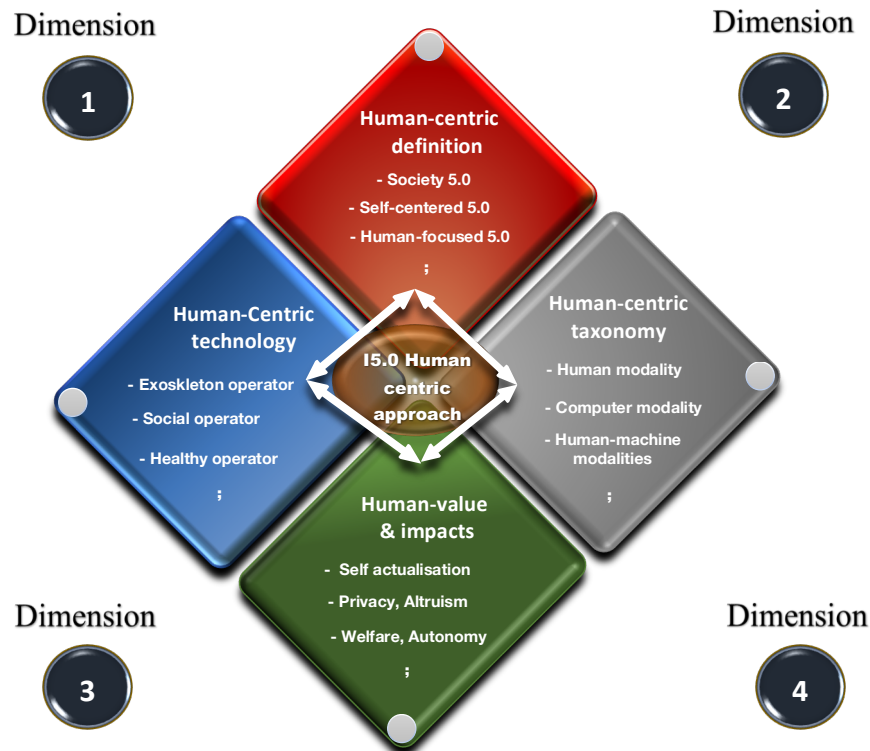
Dimension

1

Dimension

2

Human-centric definition

- Society 5.0

- Self-centered 5.0

- Human-focused 5.0

;

Human-Centric technology

- Exoskleton operator

- Social operator

- Healthy operator

;

I5.0 Human centric approach

Human-centric taxonomy

- Human modality

- Computer modality

- Human-machine modalities

;

Human-value & impacts

- Self actualisation

- Privacy, Altruism

- Welfare, Autonomy

;

Dimension

3

Dimension

4